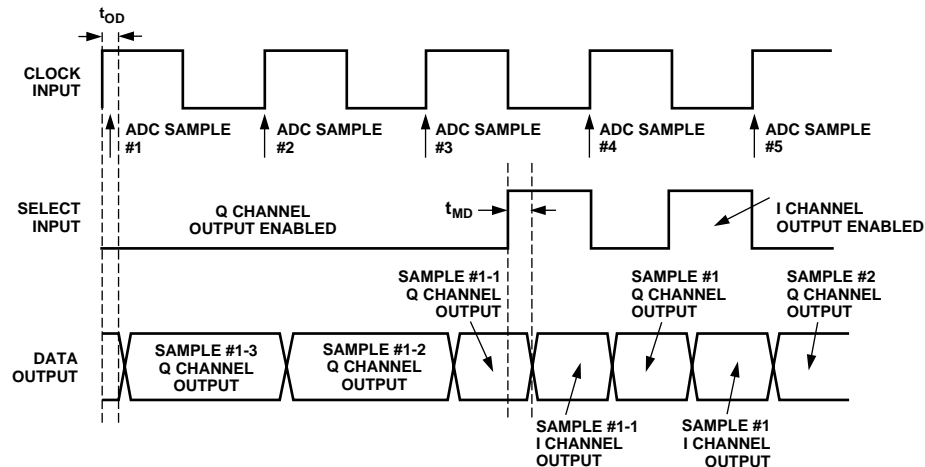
$t_{OD}$

CLOCK INPUT

ADC SAMPLE #1

ADC SAMPLE #2

ADC SAMPLE #3

ADC SAMPLE #4

ADC SAMPLE #5

SELECT INPUT

Q CHANNEL OUTPUT ENABLED

$t_{MD}$

I CHANNEL OUTPUT ENABLED

SAMPLE #1-1 Q CHANNEL OUTPUT

SAMPLE #1 Q CHANNEL OUTPUT

SAMPLE #2 Q CHANNEL OUTPUT

DATA OUTPUT

SAMPLE #1-3 Q CHANNEL OUTPUT

SAMPLE #1-2 Q CHANNEL OUTPUT

SAMPLE #1-1 I CHANNEL OUTPUT

SAMPLE #1 I CHANNEL OUTPUT